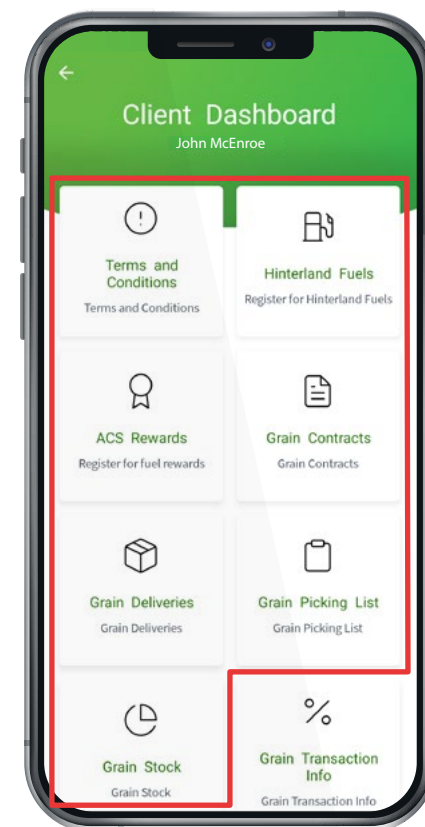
Client Dashboard
John McEnroe

Terms and Conditions
Terms and Conditions

Hinterland Fuels
Register for Hinterland Fuels

ACS Rewards
Register for fuel rewards

Grain Contracts
Grain Contracts

Grain Deliveries
Grain Deliveries

Grain Picking List
Grain Picking List

Grain Stock
Grain Stock

%

Grain Transaction Info
Grain Transaction Info